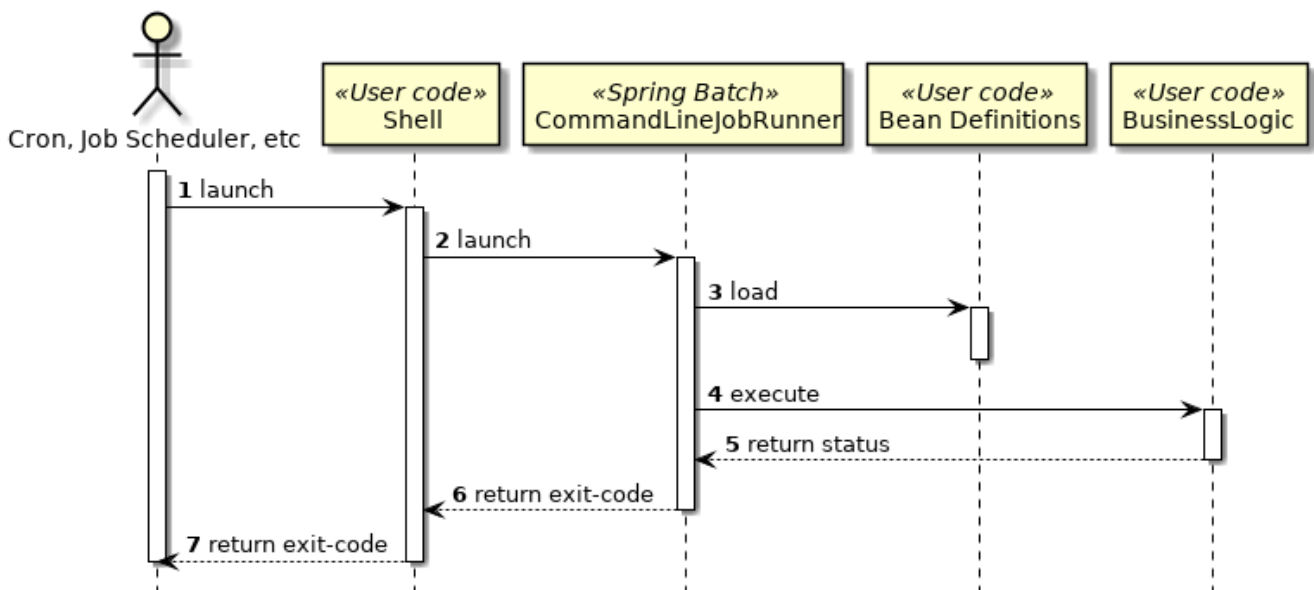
Cron, Job Scheduler, etc

«User code»
Shell

«Spring Batch»
CommandLineJobRunner

«User code»
Bean Definitions

«User code»
BusinessLogic

**1** launch

**2** launch

**3** load

**4** execute

**5** return status

**6** return exit-code

**7** return exit-code